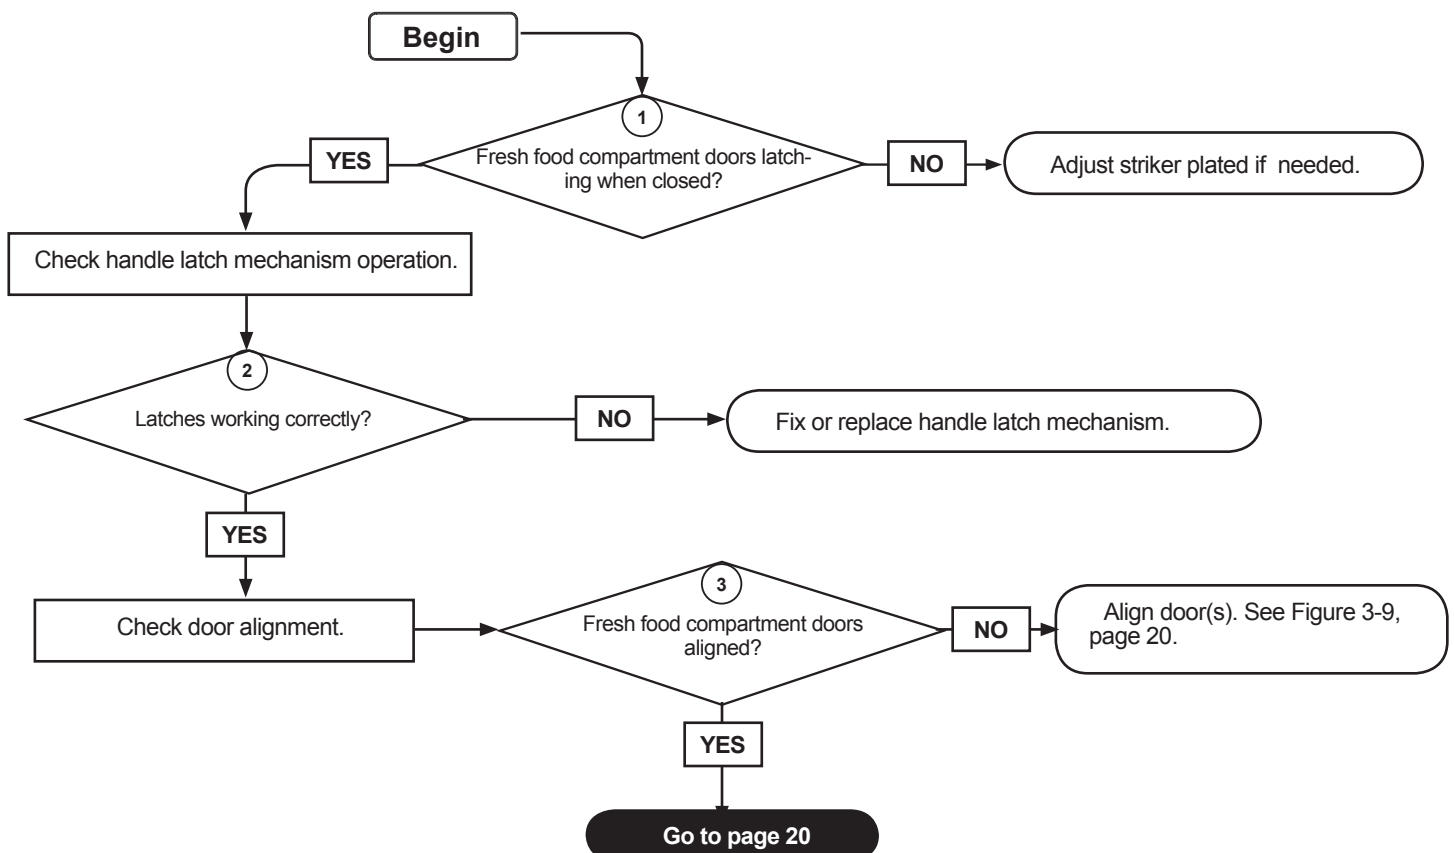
Begin

1

Fresh food compartment doors latching when closed?

YES

NO

Adjust striker plated if needed.

Check handle latch mechanism operation.

2

Latches working correctly?

NO

Fix or replace handle latch mechanism.

YES

Check door alignment.

3

Fresh food compartment doors aligned?

NO

Align door(s). See Figure 3-9, page 20.

YES

Go to page 20